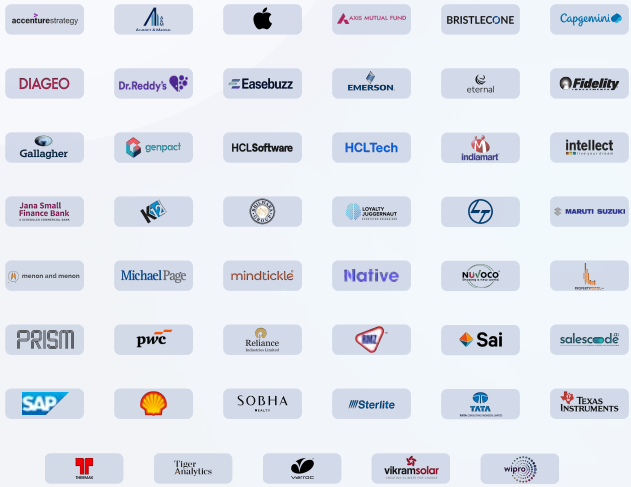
accenturestrategy

Avanti A Mistry

AXIS MUTUAL FUND

BRISTLECONE

Capgemini

DIAGEO

Dr.Reddy's

Easebuzz

EMERSON.

eternal

Fidelity

Gallagher

genpact

HCLSoftware

HCLTech

indiamart

intellect

Jana Small Finance Bank

K2

LOYALTY JUGGERNAUT

MARUTI SUZUKI

menon and menon

Michael Page

mindtickle

Native

NUVOCO

PRISM

pwc

Reliance Industries Limited

RMZ

Sai

salescode

SAP

SOBHA REALTY

Sterlite

TATA

TEXAS INSTRUMENTS

THERMAX

Tiger Analytics

varroc

vikram solar

wipro